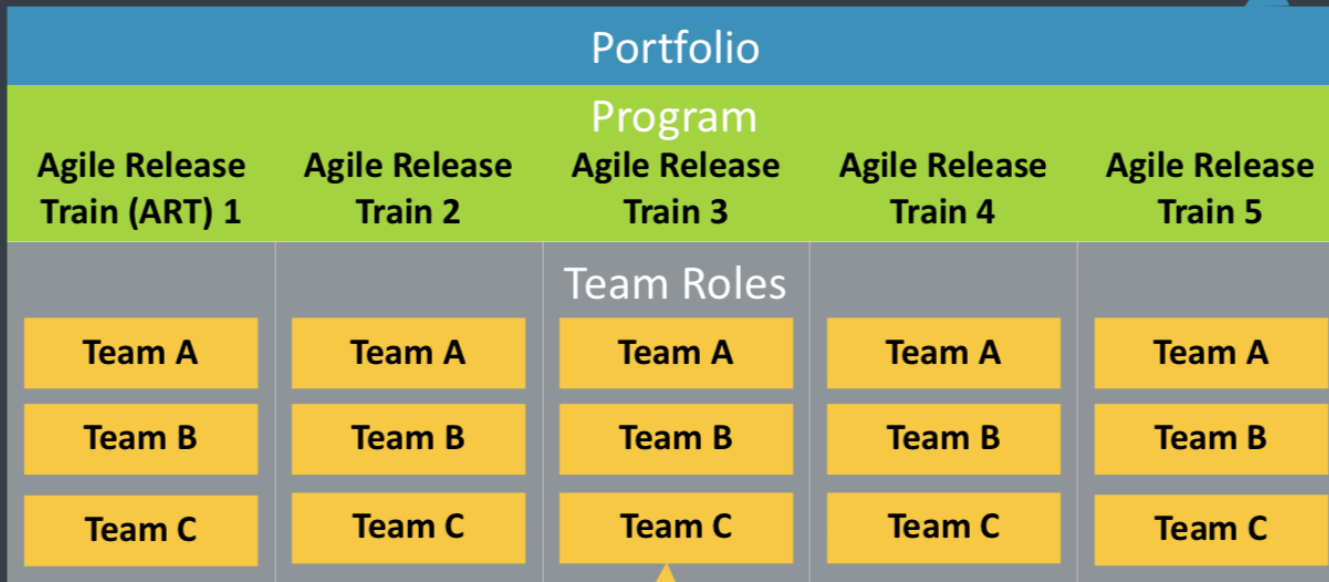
Portfolio

Program

| Agile Release Train (ART) 1 | Agile Release Train 2 | Agile Release Train 3 | Agile Release Train 4 | Agile Release Train 5 |
|---|---|---|---|---|

Team Roles

| Team A | Team A | Team A | Team A | Team A |
|---|---|---|---|---|
| Team B | Team B | Team B | Team B | Team B |
| Team C | Team C | Team C | Team C | Team C |